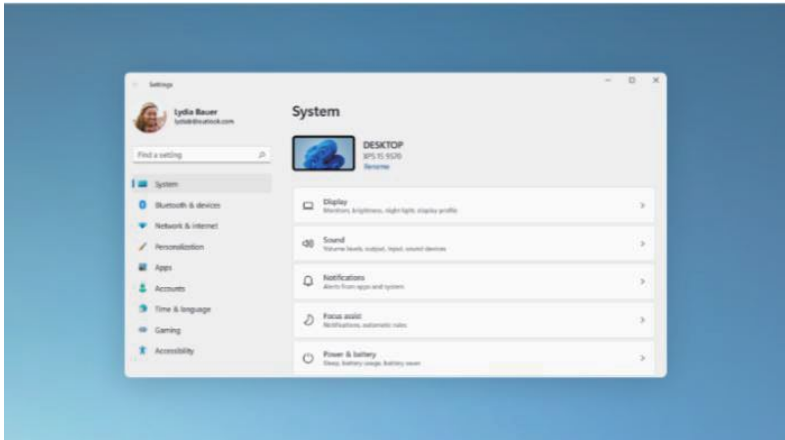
Settings

Lydia Bauer
lydiab@outlook.com

Find a setting

System
Bluetooth & devices
Network & internet
Personalization
Apps
Accounts
Time & language
Gaming
Accessibility

System

DESKTOP
XPS 15 9520
Rename

Display
Monitors, brightness, night light, display profile

Sound
Volume levels, output, input, sound devices

Notifications
Alerts from apps and system

Focus assist
Notifications, automatic rules

Power & battery
Sleep, battery usage, battery saver